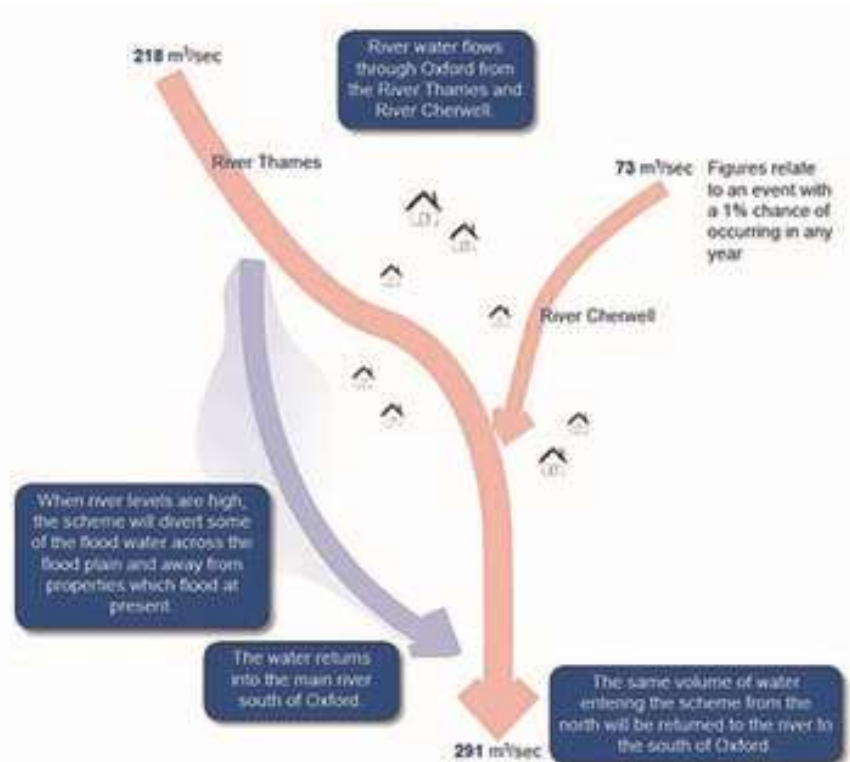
218 $m^3$/sec

River water flows through Oxford from the River Thames and River Cherwell.

River Thames

73 $m^3$/sec

Figures relate to an event with a 1% chance of occurring in any year

River Cherwell

When river levels are high, the scheme will divert some of the flood water across the flood plain and away from properties which flood at present.

The water returns into the main river south of Oxford.

The same volume of water entering the scheme from the north will be returned to the river to the south of Oxford.

291 $m^3$/sec